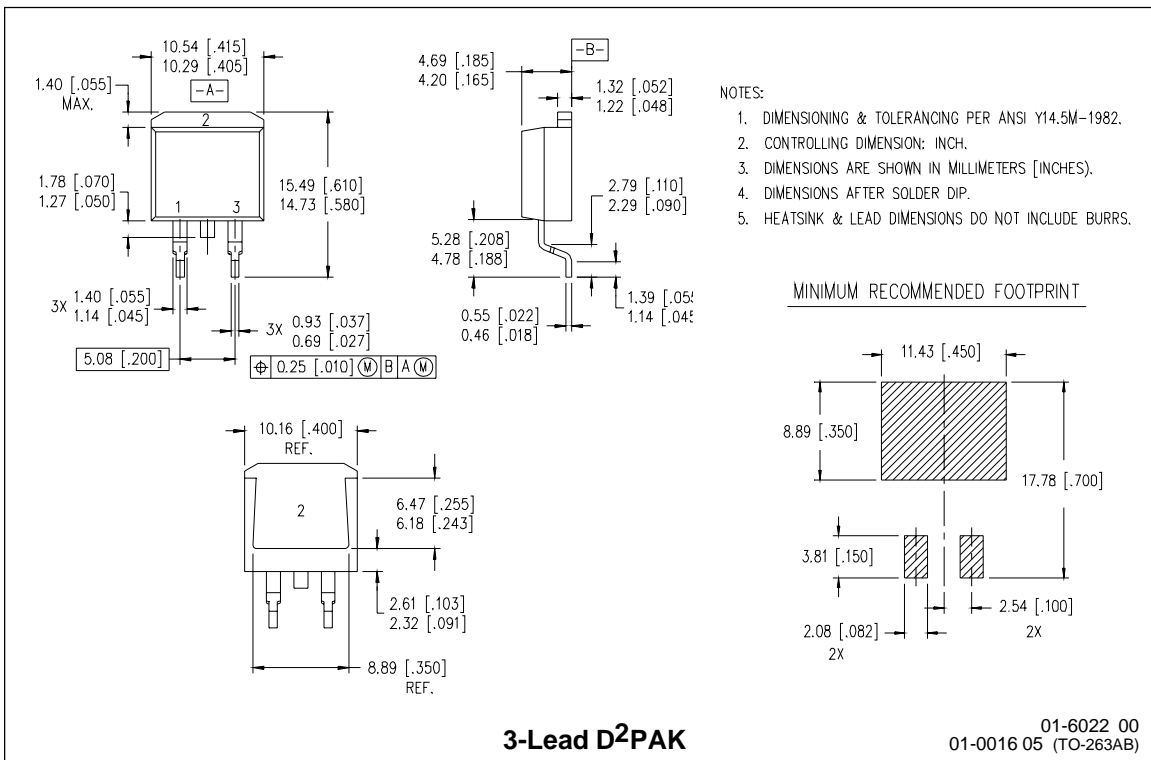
10.54 [.415]
10.29 [.405]

1.40 [.055]
MAX.

-A-

2

1.78 [.070]
1.27 [.050]

1 3

15.49 [.610]
14.73 [.580]

3X 1.40 [.055]
1.14 [.045]

3X 0.93 [.037]
0.69 [.027]

5.08 [.200]

⊕ 0.25 [.010] Ⓜ B A Ⓜ

4.69 [.185]
4.20 [.165]

-B-

1.32 [.052]
1.22 [.048]

2.79 [.110]
2.29 [.090]

5.28 [.208]
4.78 [.188]

0.55 [.022]
0.46 [.018]

1.39 [.05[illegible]
1.14 [.04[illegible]

NOTES:
1. DIMENSIONING & TOLERANCING PER ANSI Y14.5M-1982.
2. CONTROLLING DIMENSION: INCH.
3. DIMENSIONS ARE SHOWN IN MILLIMETERS [INCHES].
4. DIMENSIONS AFTER SOLDER DIP.
5. HEATSINK & LEAD DIMENSIONS DO NOT INCLUDE BURRS.

MINIMUM RECOMMENDED FOOTPRINT

11.43 [.450]

8.89 [.350]

17.78 [.700]

3.81 [.150]

2.54 [.100]
2X

2.08 [.082]
2X

10.16 [.400]
REF.

2

6.47 [.255]
6.18 [.243]

2.61 [.103]
2.32 [.091]

8.89 [.350]
REF.

3-Lead D$^2$PAK

01-6022 00
01-0016 05 (TO-263AB)